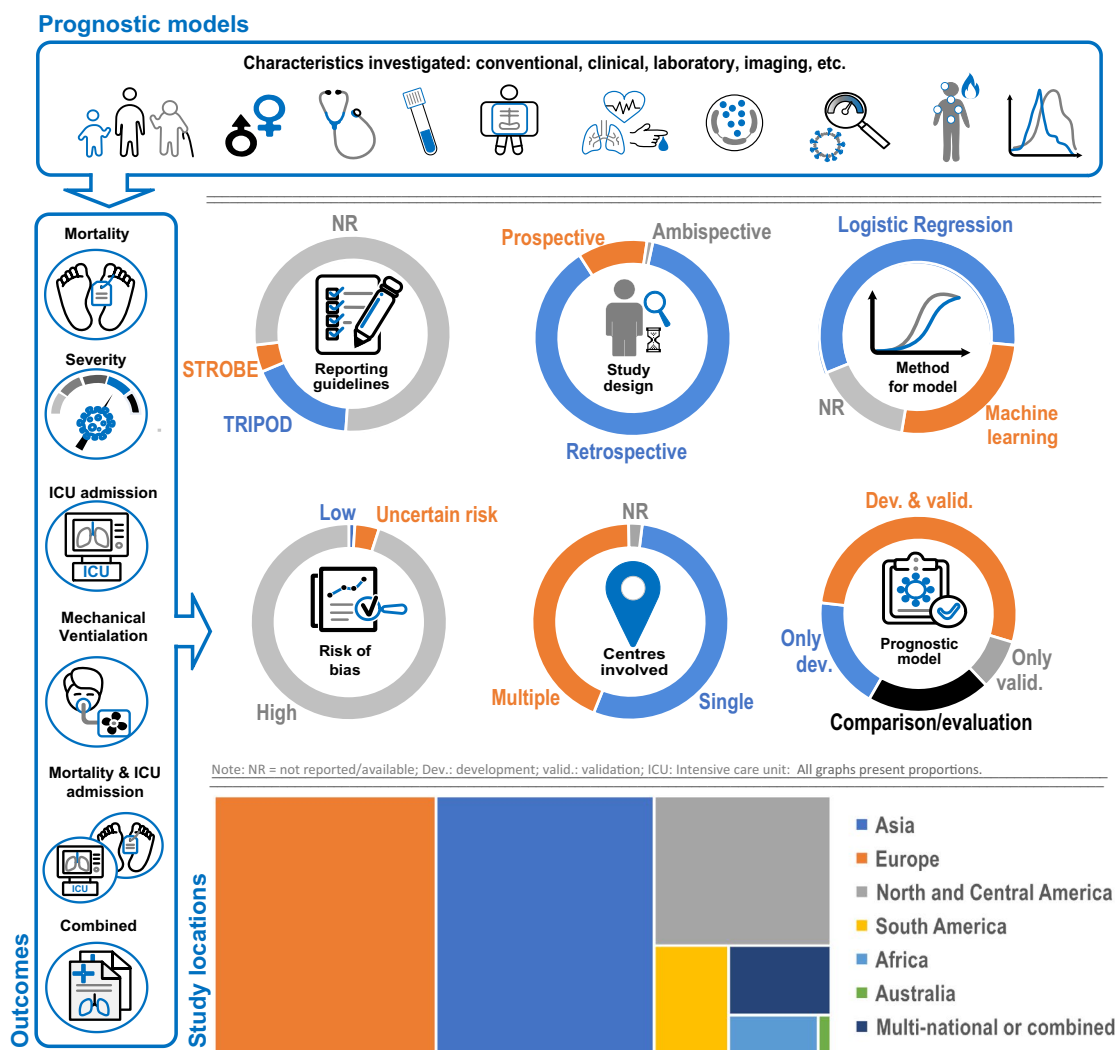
Prognostic models

Characteristics investigated: conventional, clinical, laboratory, imaging, etc.

Mortality

Severity

ICU admission

ICU

Mechanical Ventialation

Mortality & ICU admission

ICU

Combined

Outcomes

NR

Reporting guidelines

STROBE

TRIPOD

Prospective

Ambispective

Study design

Retrospective

Logistic Regression

Method for model

NR

Machine learning

Low

Uncertain risk

Risk of bias

High

NR

Centres involved

Multiple

Single

Dev. & valid.

Prognostic model

Only dev.

Only valid.

Comparison/evaluation

Note: NR = not reported/available; Dev.: development; valid.: validation; ICU: Intensive care unit: All graphs present proportions.

Study locations

Asia
Europe
North and Central America
South America
Africa
Australia
Multi-national or combined